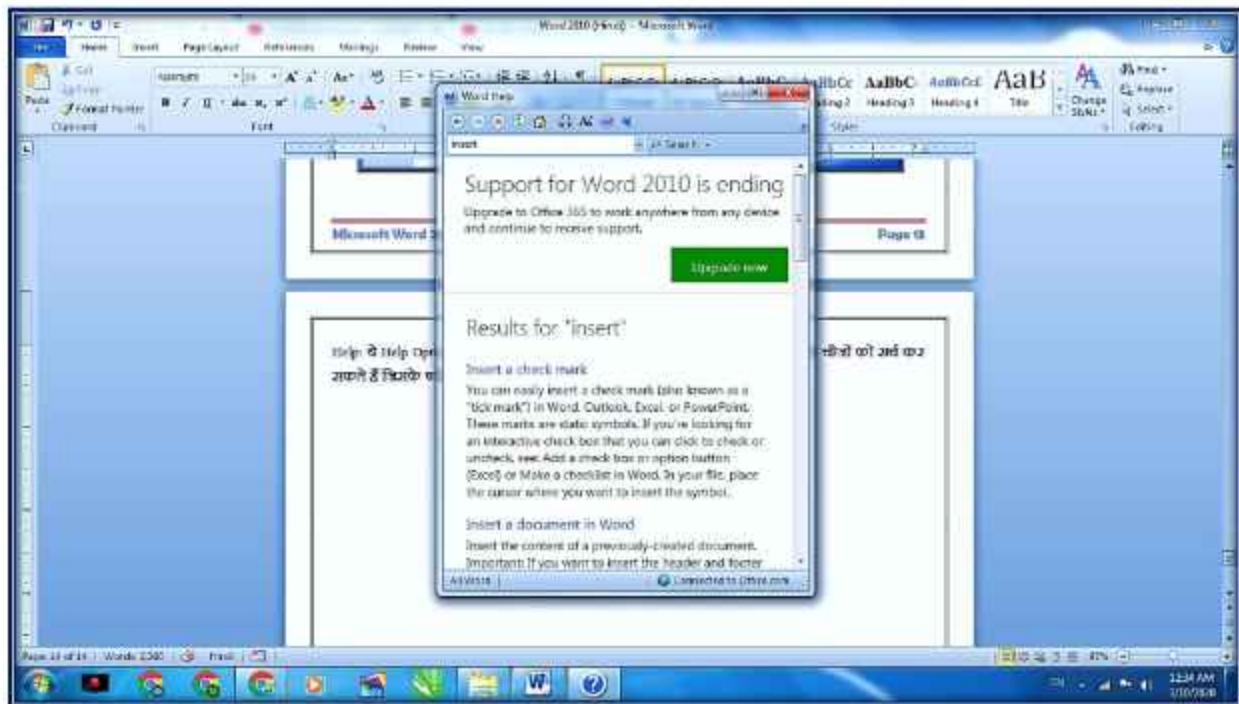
Word 2010 (Hindi) - Microsoft Word

File Home Insert Page Layout References Mailings Review View

Cut
Copy
Paste
Format Painter
Clipboard
Font
Heading 2 Heading 3 Heading 4 Title
Change Styles
Styles
Find
Replace
Select
Editing

Word Help

insert
Search

Support for Word 2010 is ending

Upgrade to Office 365 to work anywhere from any device and continue to receive support.

Upgrade now

Results for "insert"

Insert a check mark

You can easily insert a check mark (also known as a "tick mark") in Word, Outlook, Excel, or PowerPoint. These marks are static symbols. If you're looking for an interactive check box that you can click to check or uncheck, see: Add a check box or option button (Excel) or Make a checklist in Word. In your file, place the cursor where you want to insert the symbol.

Insert a document in Word

Insert the content of a previously-created document. Important: If you want to insert the header and footer

All Word
Connected to Office.com

Microsoft Word
Page 13

Help: ये Help Opt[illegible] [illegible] चीजों को सर्च कर सकते हैं जिसके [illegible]

Page 14 of 14 | Words: 2,580 | Hindi

12:34 AM